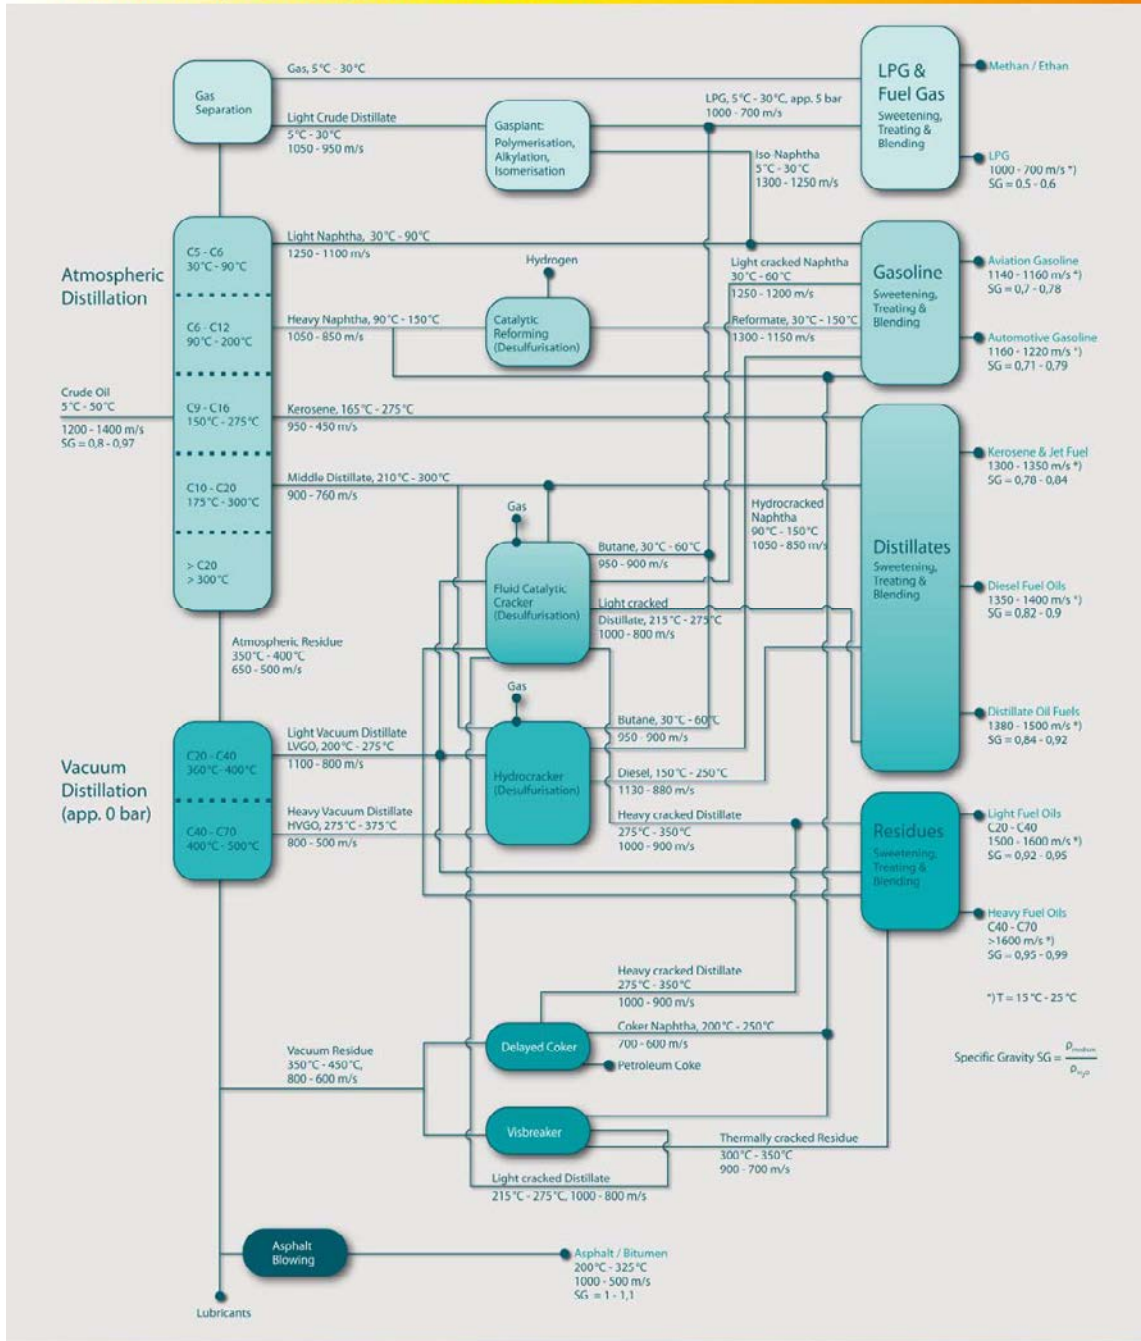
Gas Separation

Gas, 5°C - 30°C

Light Crude Distillate
5°C - 30°C
1050 - 950 m/s

Gasplant:
Polymerisation,
Alkylation,
Isomerisation

LPG, 5°C - 30°C, app. 5 bar
1000 - 700 m/s

Iso Naphtha
5°C - 30°C
1300 - 1250 m/s

LPG & Fuel Gas
Sweetening, Treating & Blending

Methan / Ethan

LPG
1000 - 700 m/s *)
SG = 0,5 - 0,6

Atmospheric Distillation

C5 - C6
30°C - 90°C

C6 - C12
90°C - 200°C

C9 - C16
150°C - 275°C

C10 - C20
175°C - 300°C

> C20
> 300°C

Crude Oil
5°C - 50°C
1200 - 1400 m/s
SG = 0,8 - 0,97

Light Naphtha, 30°C - 90°C
1250 - 1100 m/s

Hydrogen

Heavy Naphtha, 90°C - 150°C
1050 - 850 m/s

Catalytic Reforming (Desulfurisation)

Light cracked Naphtha
30°C - 60°C
1250 - 1200 m/s

Reformate, 30°C - 150°C
1300 - 1150 m/s

Gasoline
Sweetening, Treating & Blending

Aviation Gasoline
1140 - 1160 m/s *)
SG = 0,7 - 0,78

Automotive Gasoline
1160 - 1220 m/s *)
SG = 0,71 - 0,79

Kerosene, 165°C - 275°C
950 - 450 m/s

Middle Distillate, 210°C - 300°C
900 - 760 m/s

Hydrocracked Naphtha
90°C - 150°C
1050 - 850 m/s

Gas

Fluid Catalytic Cracker (Desulfurisation)

Butane, 30°C - 60°C
950 - 900 m/s

Light cracked Distillate, 215°C - 275°C
1000 - 800 m/s

Distillates
Sweetening, Treating & Blending

Kerosene & Jet Fuel
1300 - 1350 m/s *)
SG = 0,78 - 0,84

Diesel Fuel Oils
1350 - 1400 m/s *)
SG = 0,82 - 0,9

Distillate Oil Fuels
1380 - 1500 m/s *)
SG = 0,84 - 0,92

Atmospheric Residue
350°C - 400°C
650 - 500 m/s

Vacuum Distillation (app. 0 bar)

C20 - C40
300°C - 400°C

C40 - C70
400°C - 500°C

Light Vacuum Distillate
LVGO, 200°C - 275°C
1100 - 800 m/s

Heavy Vacuum Distillate
HVGO, 275°C - 375°C
800 - 500 m/s

Gas

Hydrocracker (Desulfurisation)

Butane, 30°C - 60°C
950 - 900 m/s

Diesel, 150°C - 250°C
1130 - 880 m/s

Heavy cracked Distillate
275°C - 350°C
1000 - 900 m/s

Residues
Sweetening, Treating & Blending

Light Fuel Oils
C20 - C40
1500 - 1600 m/s *)
SG = 0,92 - 0,95

Heavy Fuel Oils
C40 - C70
>1600 m/s *)
SG = 0,95 - 0,99

*) T = 15°C - 25°C

Specific Gravity SG = $\frac{\rho_{medium}}{\rho_{H_2O}}$

Heavy cracked Distillate
275°C - 350°C
1000 - 900 m/s

Coker Naphtha, 200°C - 250°C
700 - 600 m/s

Delayed Coker

Petroleum Coke

Vacuum Residue
350°C - 450°C,
800 - 600 m/s

Visbreaker

Thermally cracked Residue
300°C - 350°C
900 - 700 m/s

Light cracked Distillate
215°C - 275°C, 1000 - 800 m/s

Asphalt Blowing

Asphalt / Bitumen
200°C - 325°C
1000 - 500 m/s
SG = 1 - 1,1

Lubricants